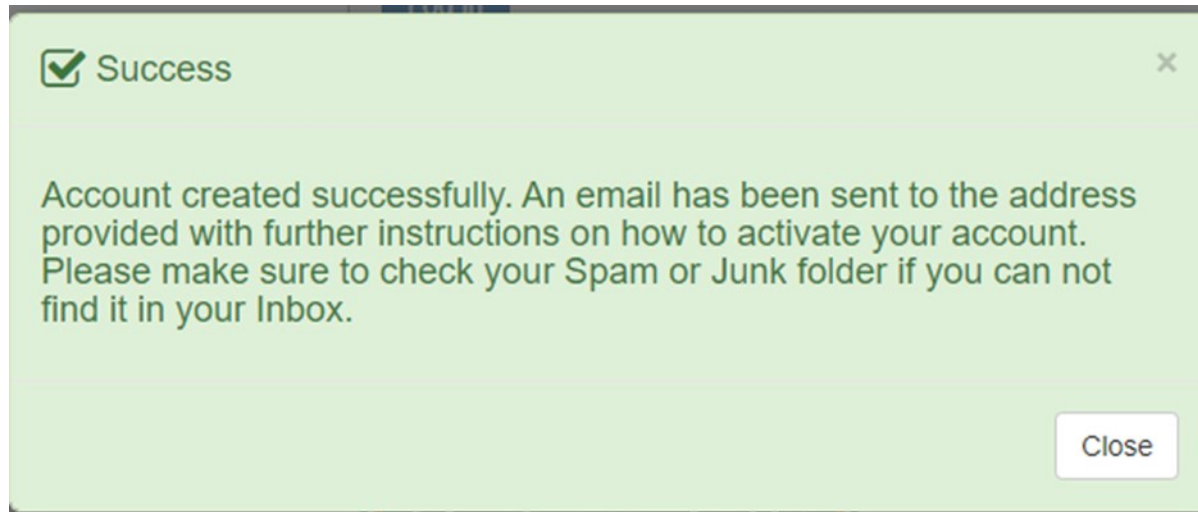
Success

×

Account created successfully. An email has been sent to the address provided with further instructions on how to activate your account. Please make sure to check your Spam or Junk folder if you can not find it in your Inbox.

Close